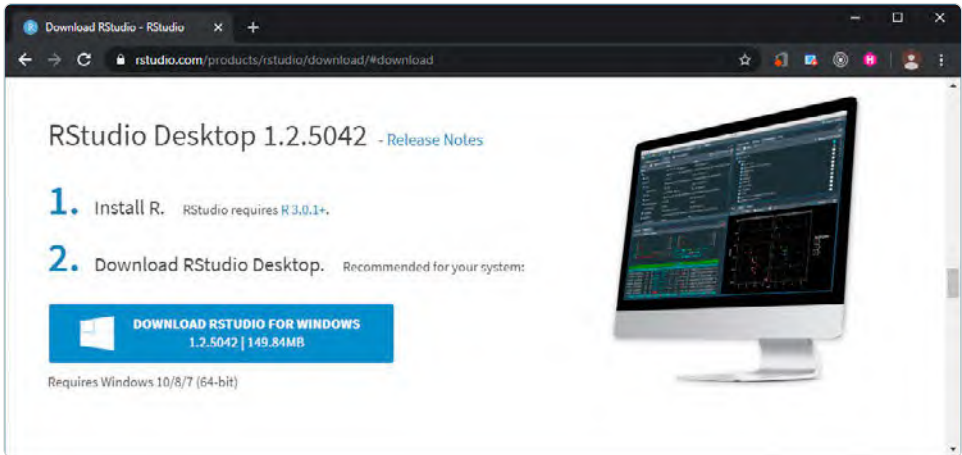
Download RStudio - RStudio

rstudio.com/products/rstudio/download/#download

RStudio Desktop 1.2.5042 - Release Notes

1. Install R. RStudio requires R 3.0.1+.

2. Download RStudio Desktop. Recommended for your system:

DOWNLOAD RSTUDIO FOR WINDOWS
1.2.5042 | 149.84MB

Requires Windows 10/8/7 (64-bit)